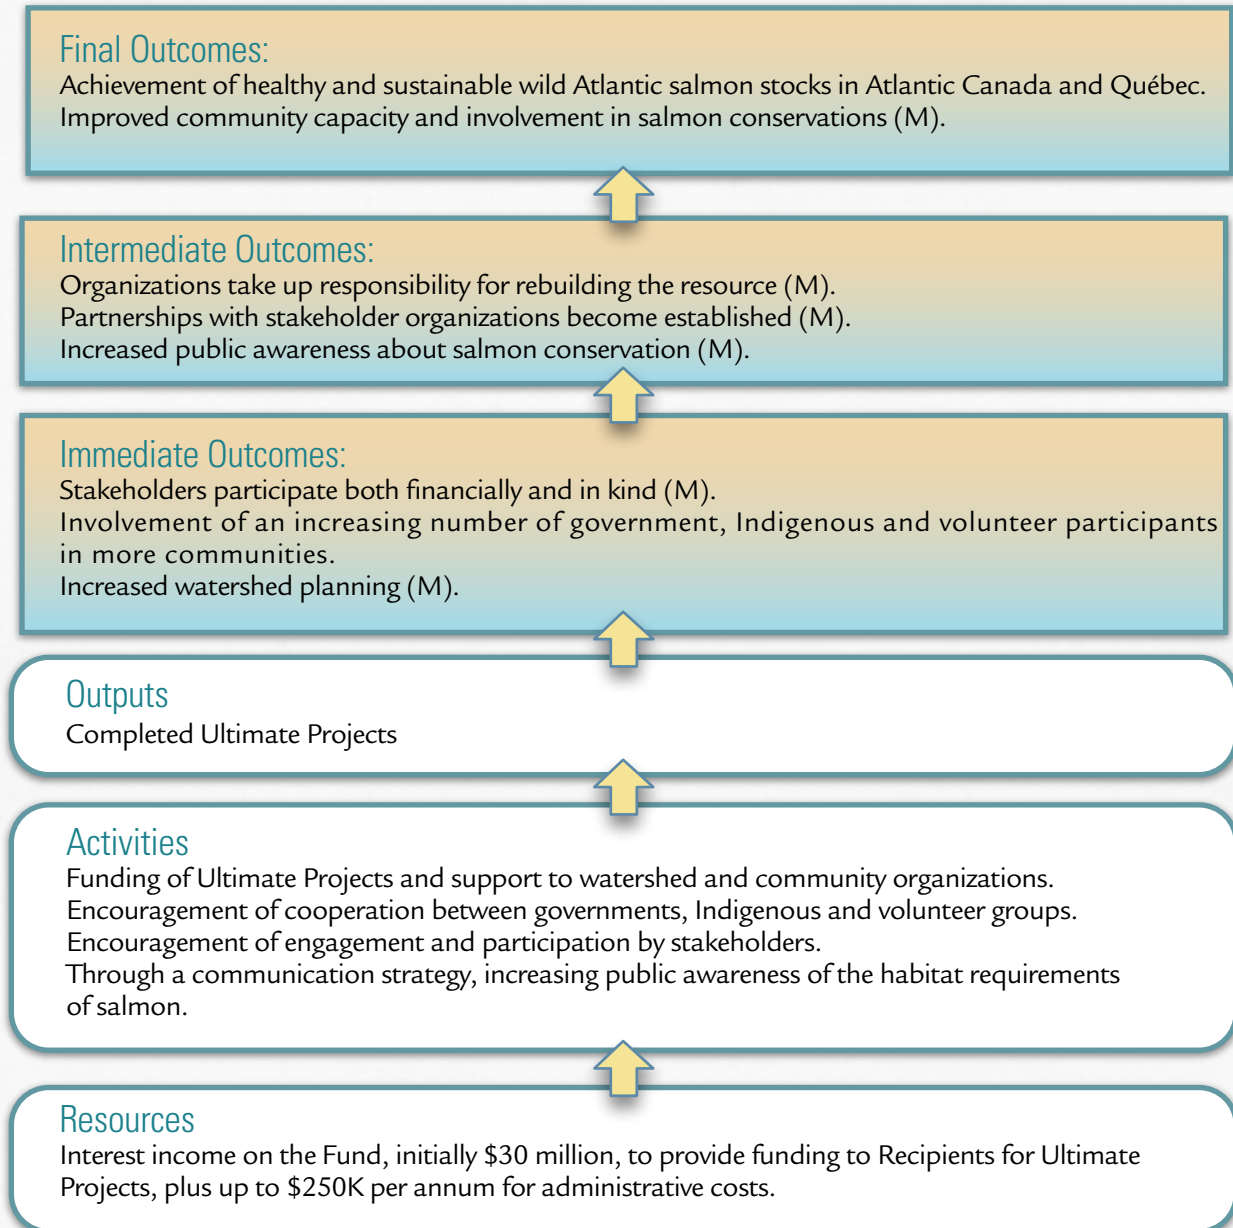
Final Outcomes:
Achievement of healthy and sustainable wild Atlantic salmon stocks in Atlantic Canada and Québec.
Improved community capacity and involvement in salmon conservations (M).

Intermediate Outcomes:
Organizations take up responsibility for rebuilding the resource (M).
Partnerships with stakeholder organizations become established (M).
Increased public awareness about salmon conservation (M).

Immediate Outcomes:
Stakeholders participate both financially and in kind (M).
Involvement of an increasing number of government, Indigenous and volunteer participants in more communities.
Increased watershed planning (M).

Outputs
Completed Ultimate Projects

Activities
Funding of Ultimate Projects and support to watershed and community organizations.
Encouragement of cooperation between governments, Indigenous and volunteer groups.
Encouragement of engagement and participation by stakeholders.
Through a communication strategy, increasing public awareness of the habitat requirements of salmon.

Resources
Interest income on the Fund, initially \$30 million, to provide funding to Recipients for Ultimate Projects, plus up to \$250K per annum for administrative costs.